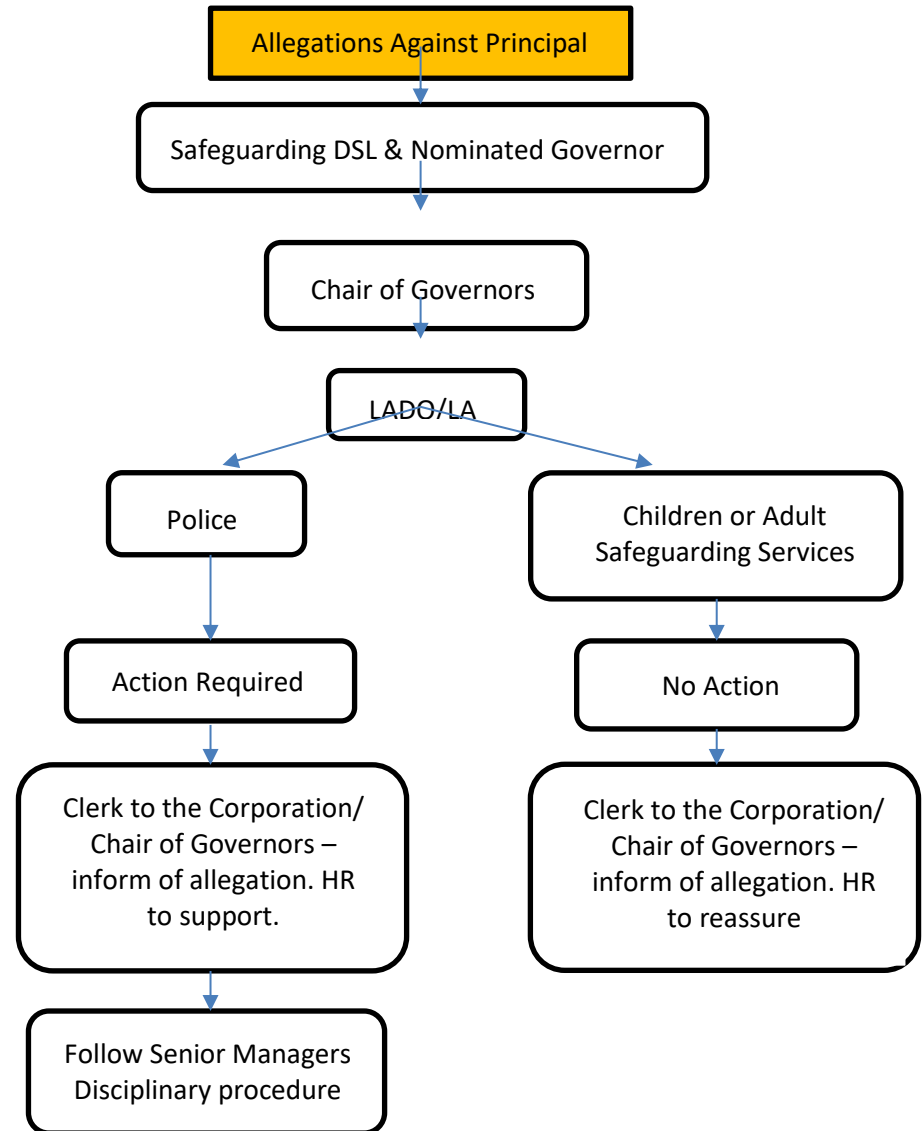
Allegations Against Principal

Safeguarding DSL & Nominated Governor

Chair of Governors

LADO/LA

Police

Children or Adult Safeguarding Services

Action Required

No Action

Clerk to the Corporation/ Chair of Governors – inform of allegation. HR to support.

Clerk to the Corporation/ Chair of Governors – inform of allegation. HR to reassure

Follow Senior Managers Disciplinary procedure